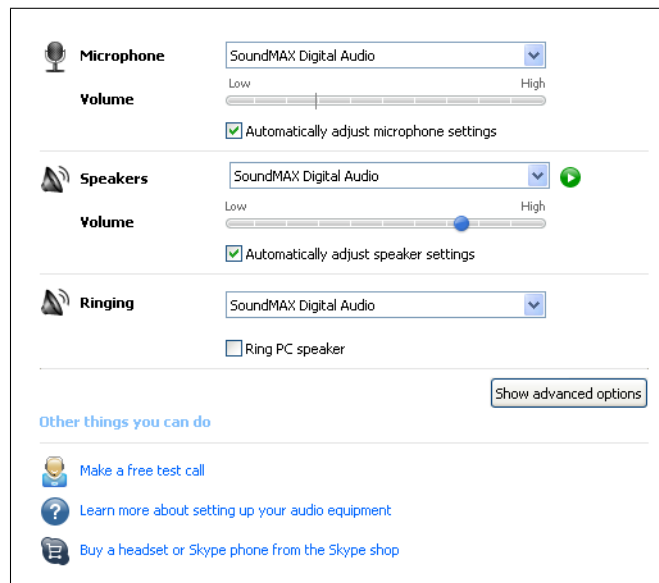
Microphone
SoundMAX Digital Audio
Volume
Low
High
Automatically adjust microphone settings

Speakers
SoundMAX Digital Audio
Volume
Low
High
Automatically adjust speaker settings

Ringing
SoundMAX Digital Audio
Ring PC speaker

Show advanced options

Other things you can do

Make a free test call
Learn more about setting up your audio equipment
Buy a headset or Skype phone from the Skype shop